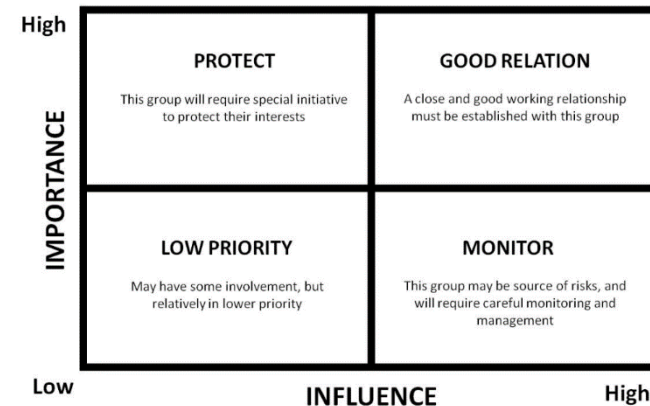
High

IMPORTANCE

PROTECT

This group will require special initiative to protect their interests

GOOD RELATION

A close and good working relationship must be established with this group

LOW PRIORITY

May have some involvement, but relatively in lower priority

MONITOR

This group may be source of risks, and will require careful monitoring and management

Low

INFLUENCE

High